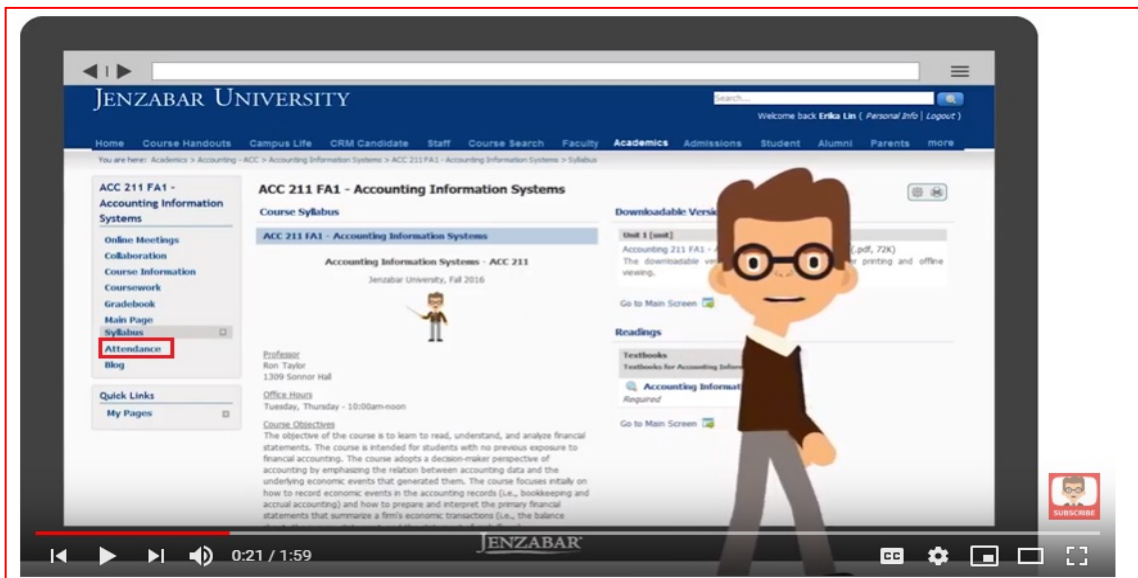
JENZABAR UNIVERSITY

Search...

Welcome back Erika Lin ( Personal Info | Logout )

Home Course Handouts Campus Life CRM Candidate Staff Course Search Faculty Academics Admissions Student Alumni Parents more

You are here: Academics > Accounting - ACC > Accounting Information Systems > ACC 211 FA1 Accounting Information Systems > Syllabus

ACC 211 FA1 - Accounting Information Systems

Online Meetings
Collaboration
Course Information
Coursework
Gradebook
Main Page
Syllabus
Attendance
Blog

Quick Links
My Pages

ACC 211 FA1 - Accounting Information Systems

Course Syllabus

ACC 211 FA1 - Accounting Information Systems

Accounting Information Systems - ACC 211

Jenzabar University, Fall 2016

Professor
Ron Taylor
1309 Sonnor Hall

Office Hours
Tuesday, Thursday - 10:00am-noon

Course Objectives
The objective of the course is to learn to read, understand, and analyze financial statements. The course is intended for students with no previous exposure to financial accounting. The course adopts a decision-maker perspective of accounting by emphasizing the relation between accounting data and the underlying economic events that generated them. The course focuses initially on how to record economic events in the accounting records (i.e., bookkeeping and accrual accounting) and how to prepare and interpret the primary financial statements that summarize a firm's economic transactions (i.e., the balance

Downloadable Versi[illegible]

Unit 1 [unit]

Accounting 211 FA1 - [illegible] (.pdf, 72K)
The downloadable ve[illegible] r printing and offline viewing.

Go to Main Screen

Readings

Textbooks
Textbooks for Accounting Inform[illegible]

Accounting Informat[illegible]
Required

Go to Main Screen

SUBSCRIBE

JENZABAR

0:21 / 1:59

CC